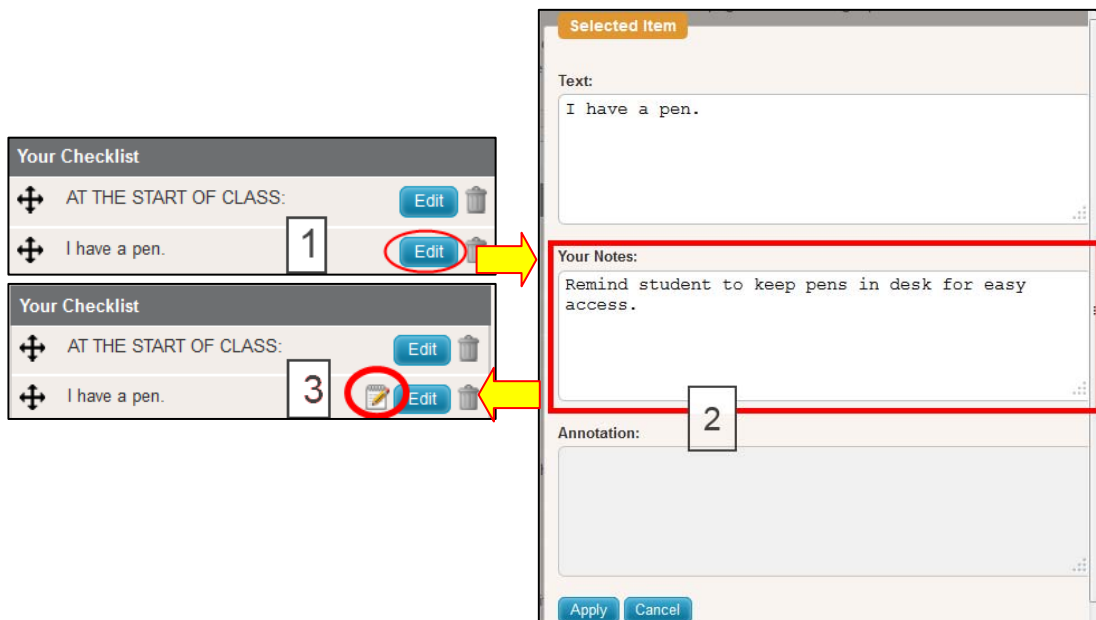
Your Checklist

AT THE START OF CLASS: Edit

I have a pen. 1 Edit

Your Checklist

AT THE START OF CLASS: Edit

I have a pen. 3 Edit

Selected Item

Text:

I have a pen.

Your Notes:

Remind student to keep pens in desk for easy access.

2

Annotation:

Apply Cancel